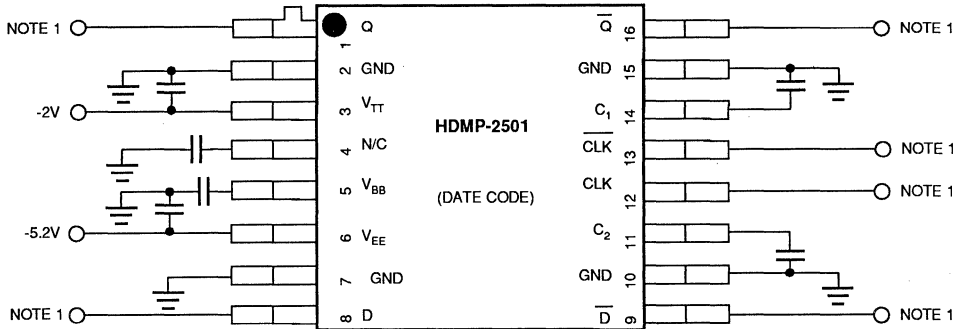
NOTE 1
-2V
-5.2V
NOTE 1

1 Q
2 GND
3 $V_{TT}$
4 N/C
5 $V_{BB}$
6 $V_{EE}$
7 GND
8 D

HDMP-2501

(DATE CODE)

$\overline{Q}$ 16
GND 15
$C_1$ 14
$\overline{CLK}$ 13
CLK 12
$C_2$ 11
GND 10
$\overline{D}$ 9

NOTE 1
NOTE 1
NOTE 1
NOTE 1